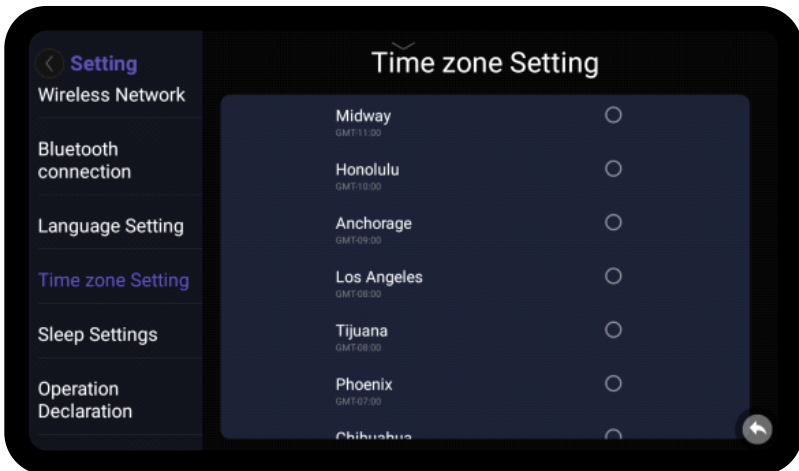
Setting
Wireless Network
Bluetooth connection
Language Setting
Time zone Setting
Sleep Settings
Operation Declaration

Time zone Setting

Midway
GMT-11:00
Honolulu
GMT-10:00
Anchorage
GMT-09:00
Los Angeles
GMT-08:00
Tijuana
GMT-08:00
Phoenix
GMT-07:00
Chihuahua